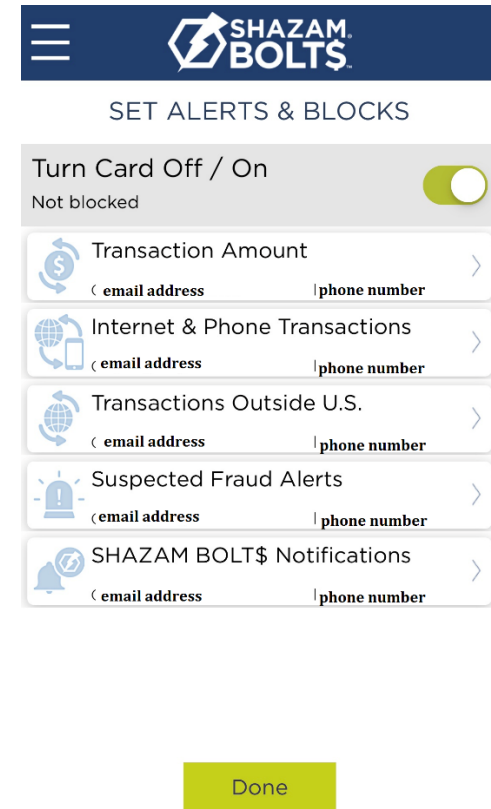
SHAZAM BOLT$

SET ALERTS & BLOCKS

Turn Card Off / On
Not blocked

Transaction Amount
email address phone number

Internet & Phone Transactions
email address phone number

Transactions Outside U.S.
email address phone number

Suspected Fraud Alerts
email address phone number

SHAZAM BOLT$ Notifications
email address phone number

Done